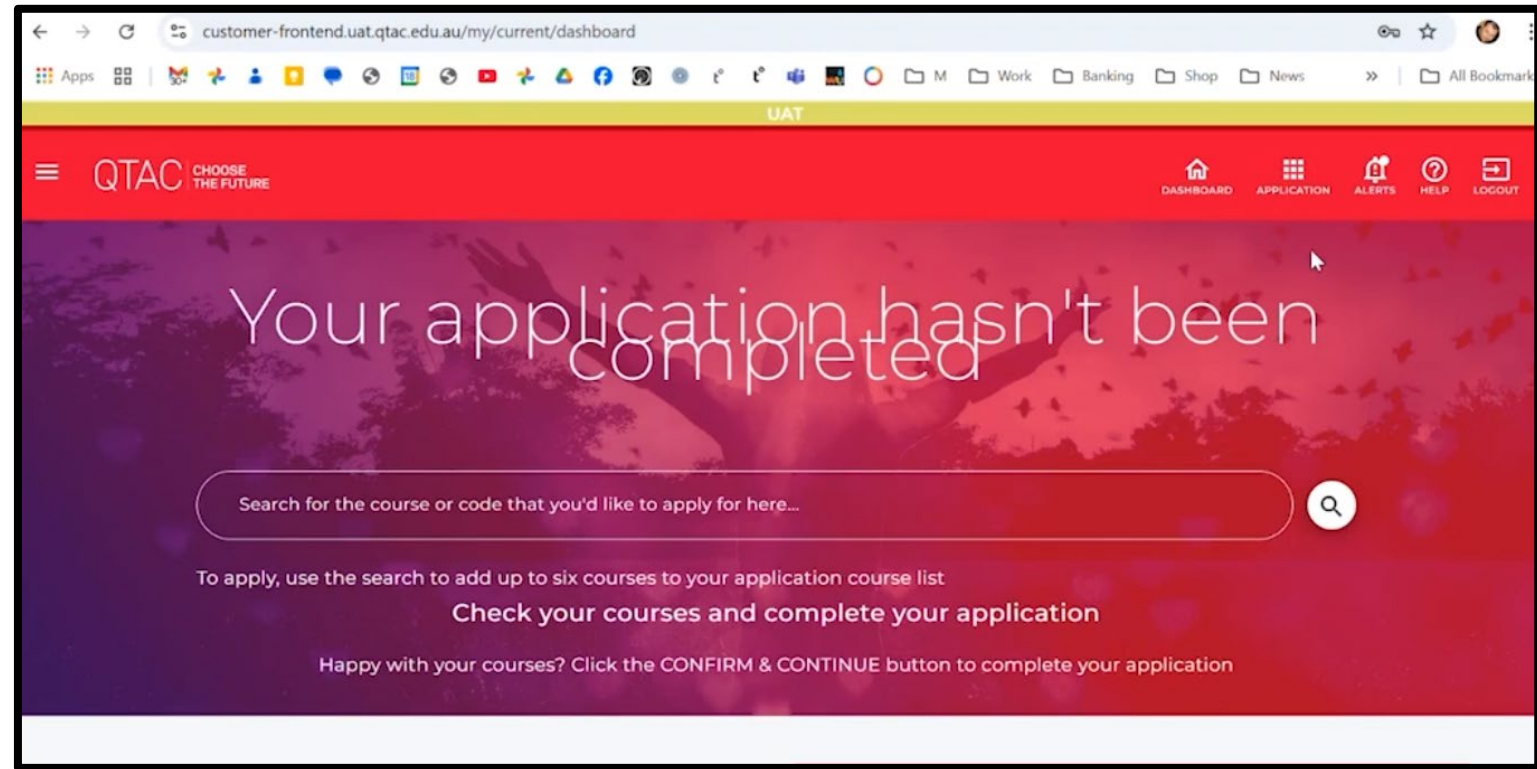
customer-frontend.uat.qtac.edu.au/my/current/dashboard

Apps M Work Banking Shop News » All Bookmark

UAT

QTAC CHOOSE THE FUTURE

DASHBOARD APPLICATION ALERTS HELP LOGOUT

Your application hasn't been completed

Search for the course or code that you'd like to apply for here...

To apply, use the search to add up to six courses to your application course list

Check your courses and complete your application

Happy with your courses? Click the CONFIRM & CONTINUE button to complete your application